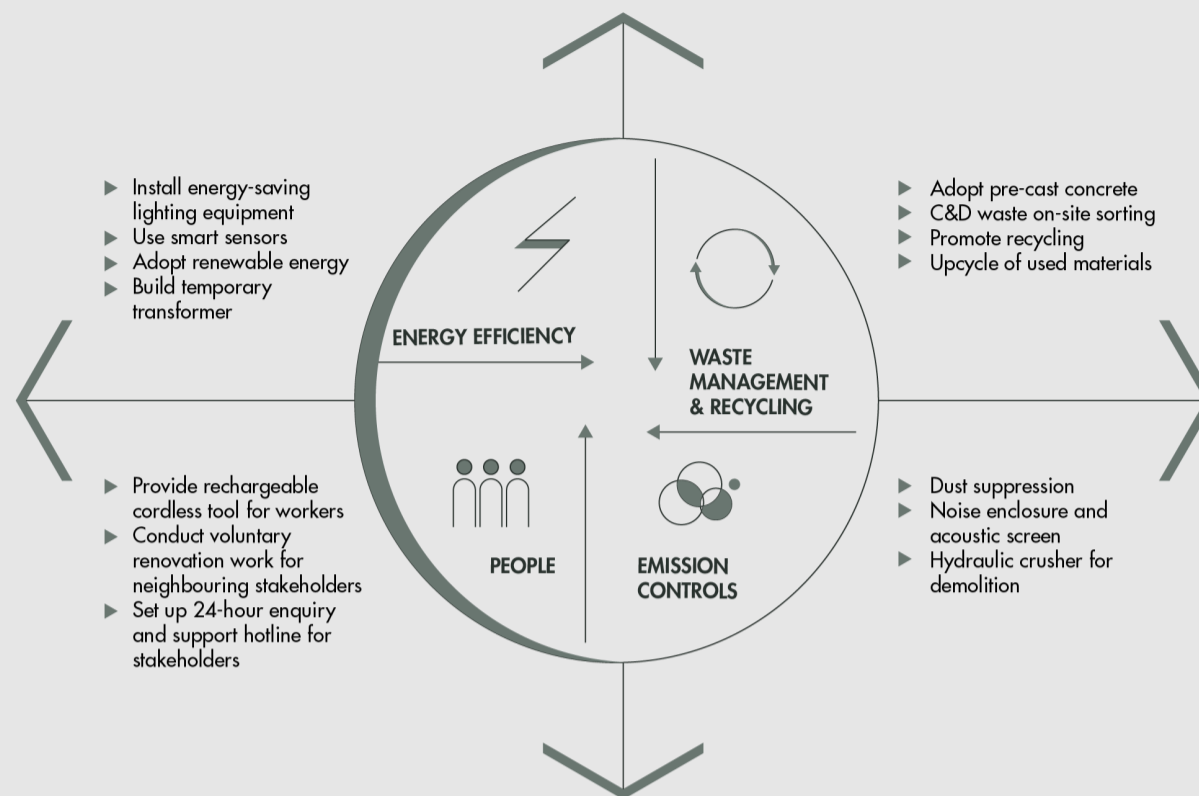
▶ Install energy-saving lighting equipment
▶ Use smart sensors
▶ Adopt renewable energy
▶ Build temporary transformer

ENERGY EFFICIENCY

▶ Adopt pre-cast concrete
▶ C&D waste on-site sorting
▶ Promote recycling
▶ Upcycle of used materials

WASTE MANAGEMENT & RECYCLING

▶ Provide rechargeable cordless tool for workers
▶ Conduct voluntary renovation work for neighbouring stakeholders
▶ Set up 24-hour enquiry and support hotline for stakeholders

PEOPLE

EMISSION CONTROLS

▶ Dust suppression
▶ Noise enclosure and acoustic screen
▶ Hydraulic crusher for demolition